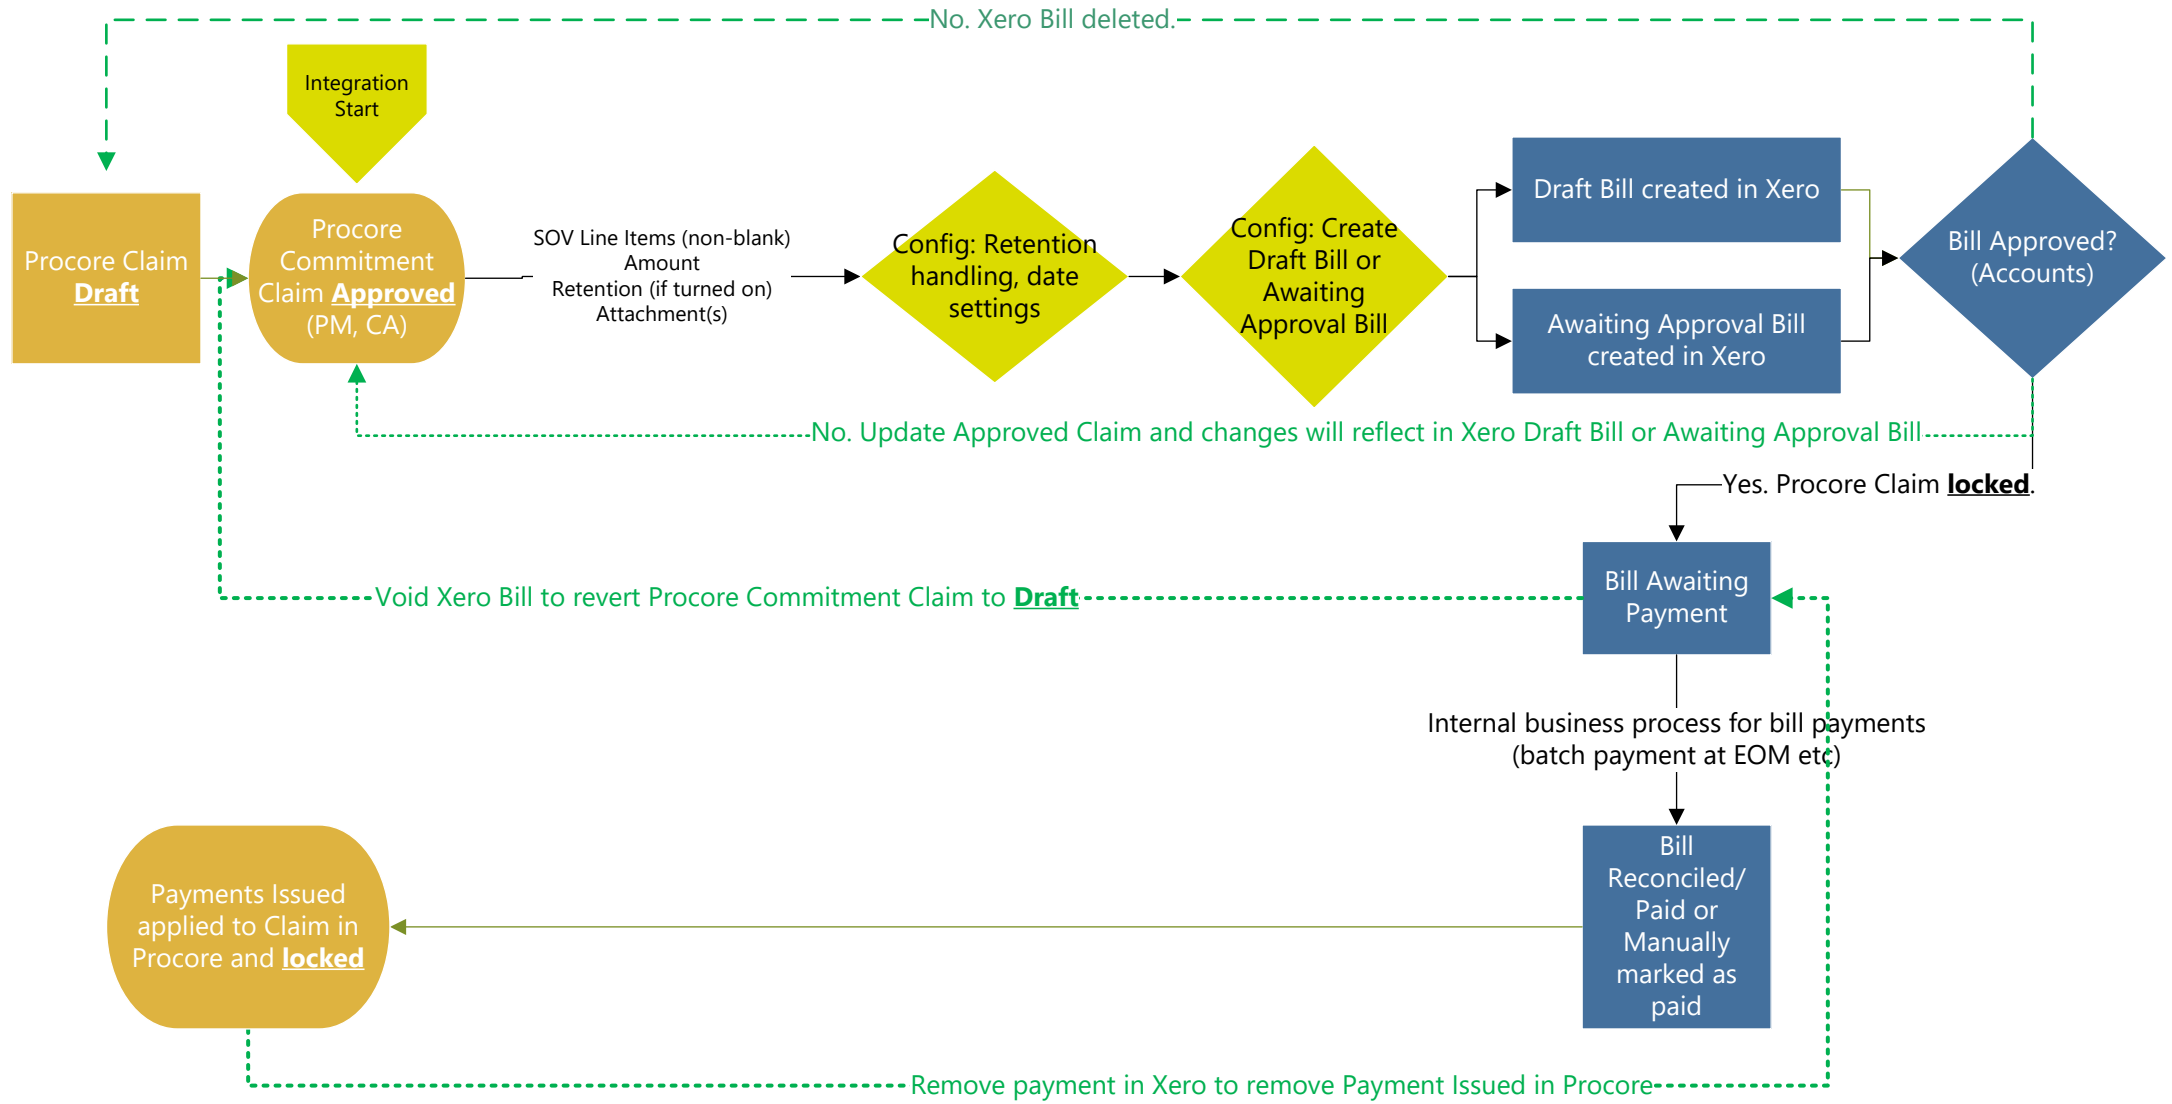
No. Xero Bill deleted.

Integration Start

Procore Claim **Draft**

Procore Commitment Claim **Approved** (PM, CA)

SOV Line Items (non-blank)
Amount
Retention (if turned on)
Attachment(s)

Config: Retention handling, date settings

Config: Create Draft Bill or Awaiting Approval Bill

Draft Bill created in Xero

Awaiting Approval Bill created in Xero

Bill Approved? (Accounts)

No. Update Approved Claim and changes will reflect in Xero Draft Bill or Awaiting Approval Bill

Yes. Procore Claim **locked**.

Void Xero Bill to revert Procore Commitment Claim to **Draft**

Bill Awaiting Payment

Internal business process for bill payments (batch payment at EOM etc)

Bill Reconciled/ Paid or Manually marked as paid

Payments Issued applied to Claim in Procore and **locked**

Remove payment in Xero to remove Payment Issued in Procore